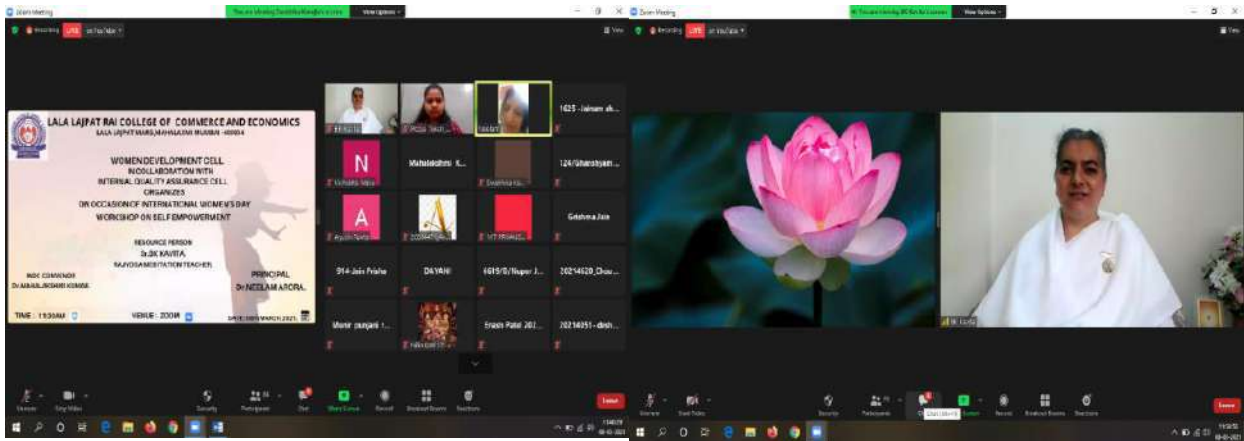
Zoom Meeting

View Options

Recording LIVE on YouTube

LALA LAJPAT RAI COLLEGE OF COMMERCE AND ECONOMICS
LALA LAJPAT MARG, MAHALAXMI MUMBAI - 400034

WOMEN DEVELOPMENT CELL
IN COLLABORATION WITH
INTERNAL QUALITY ASSURANCE CELL
ORGANIZES
ON OCCASION OF INTERNATIONAL WOMEN'S DAY
WORKSHOP ON SELF EMPOWERMENT

RESOURCE PERSON
Dr.BK KAVITA
RAJYOGA MEDITATION TEACHER

WDC CONVENOR
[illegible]

PRINCIPAL
Dr NEELAM ARORA

TIME : 11:30AM

VENUE : ZOOM

DATE: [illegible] MARCH 2021

1625 - Jainam sh...

N
Mahalakshmi

Mahalakshmi K...

124/Ghanshyam...

A

Grishma Jain

914-Jain Prisha

DAYANI

6615/D/Nupur J...

20214620_Chou...

Mansi punjani 1...

Erash Patel 202...

20214051 - dish...

Unmute
Stop Video
Security
Participants
Chat
Share Screen
Record
Breakout Rooms
Reactions
Leave

Zoom Meeting

View Options

Recording LIVE on YouTube

BK Kavita

Unmute
Start Video
Security
Participants
Chat (Alt+H)
Share Screen
Record
Breakout Rooms
Reactions
Leave